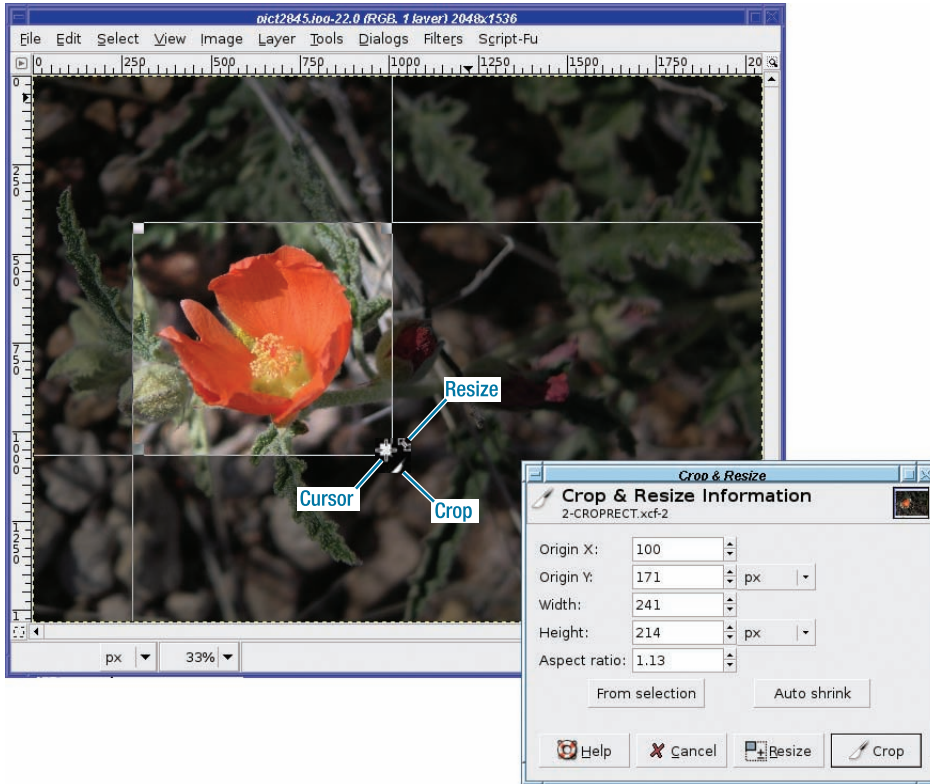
pict2845.jpg-22.0 (RGB, 1 layer) 2048x1536

File Edit Select View Image Layer Tools Dialogs Filters Script-Fu

0 250 500 750 1000 1250 1500 1750 20

0 250 500 750 1000 1250 1

Resize

Cursor

Crop

px 33%

Crop & Resize

Crop & Resize Information
2-CROPRECT.xcf-2

Origin X: 100
Origin Y: 171 px
Width: 241
Height: 214 px
Aspect ratio: 1.13

From selection Auto shrink

Help Cancel Resize Crop